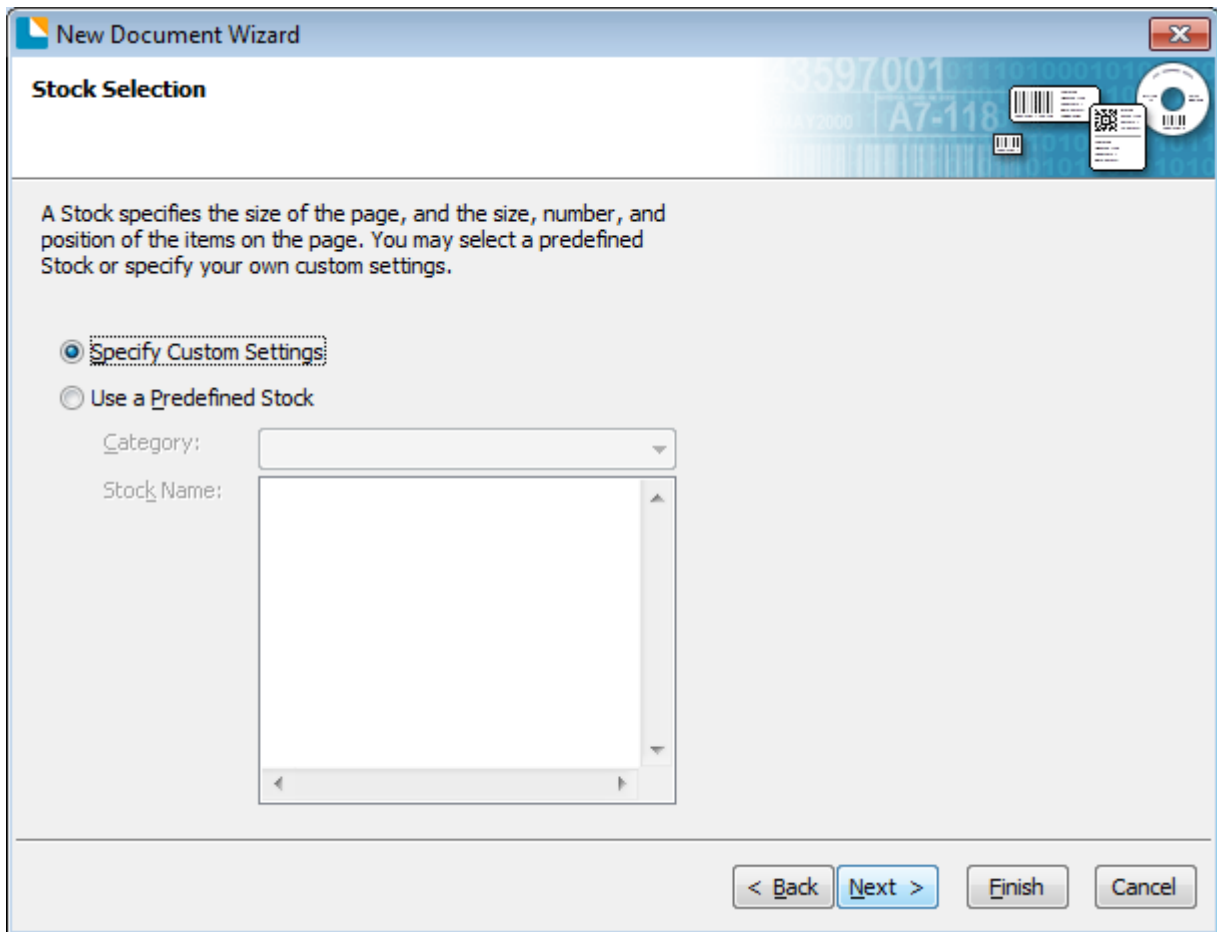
New Document Wizard

Stock Selection

3597001 A7-118 AY2000

A Stock specifies the size of the page, and the size, number, and position of the items on the page. You may select a predefined Stock or specify your own custom settings.

Specify Custom Settings

Use a Predefined Stock

Category:

Stock Name:

< Back Next > Finish Cancel